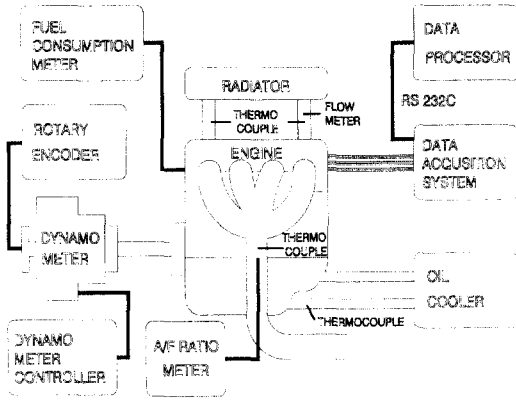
FUEL CONSUMPTION METER

DATA PROCESSOR

RADIATOR

THERMO COUPLE

FLOW METER

RS 232C

ROTARY ENCODER

ENGINE

DATA ACQUISITION SYSTEM

DYNAMO METER

THERMO COUPLE

OIL COOLER

THERMOCOUPLE

DYNAMO METER CONTROLLER

A/F RATIO METER